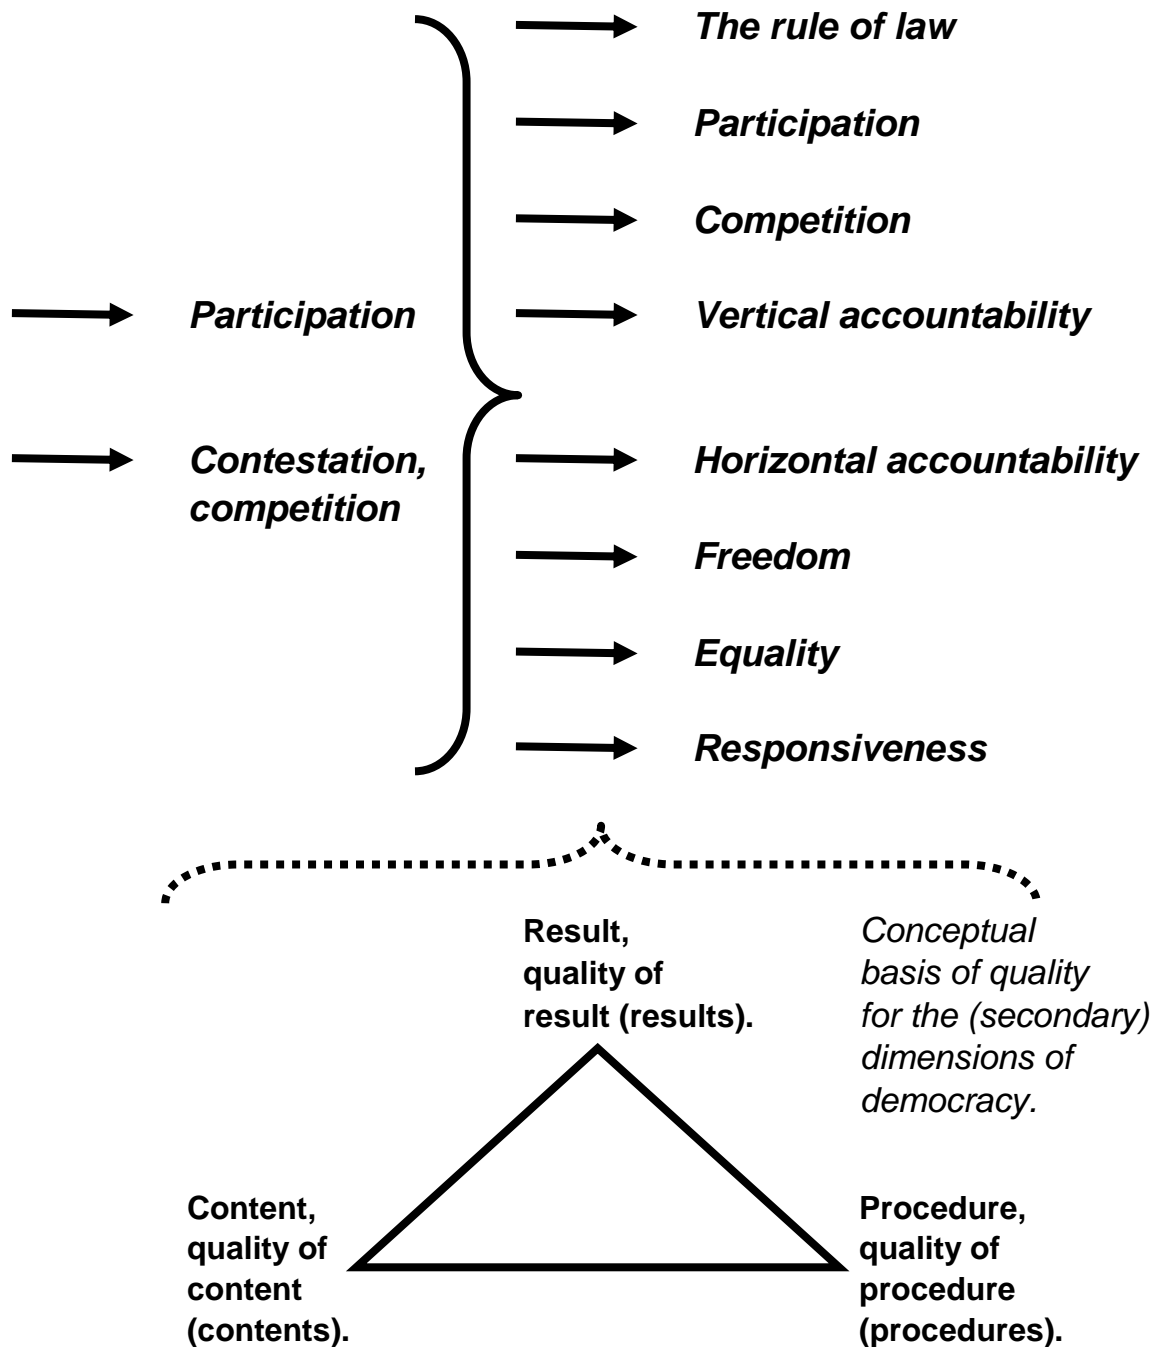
Participation

Contestation, competition

The rule of law

Participation

Competition

Vertical accountability

Horizontal accountability

Freedom

Equality

Responsiveness

Result, quality of result (results).

Conceptual basis of quality for the (secondary) dimensions of democracy.

Content, quality of content (contents).

Procedure, quality of procedure (procedures).